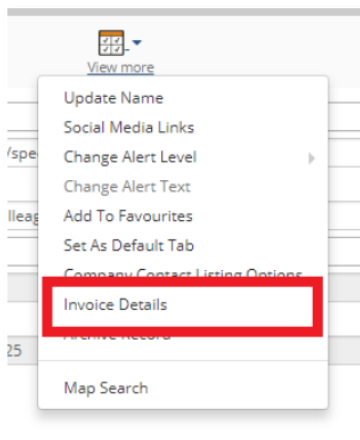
View more

Update Name
Social Media Links
Change Alert Level
Change Alert Text
Add To Favourites
Set As Default Tab
Company Contact Listing Options
Invoice Details
Archive Record
Map Search

/spe
lleag
25